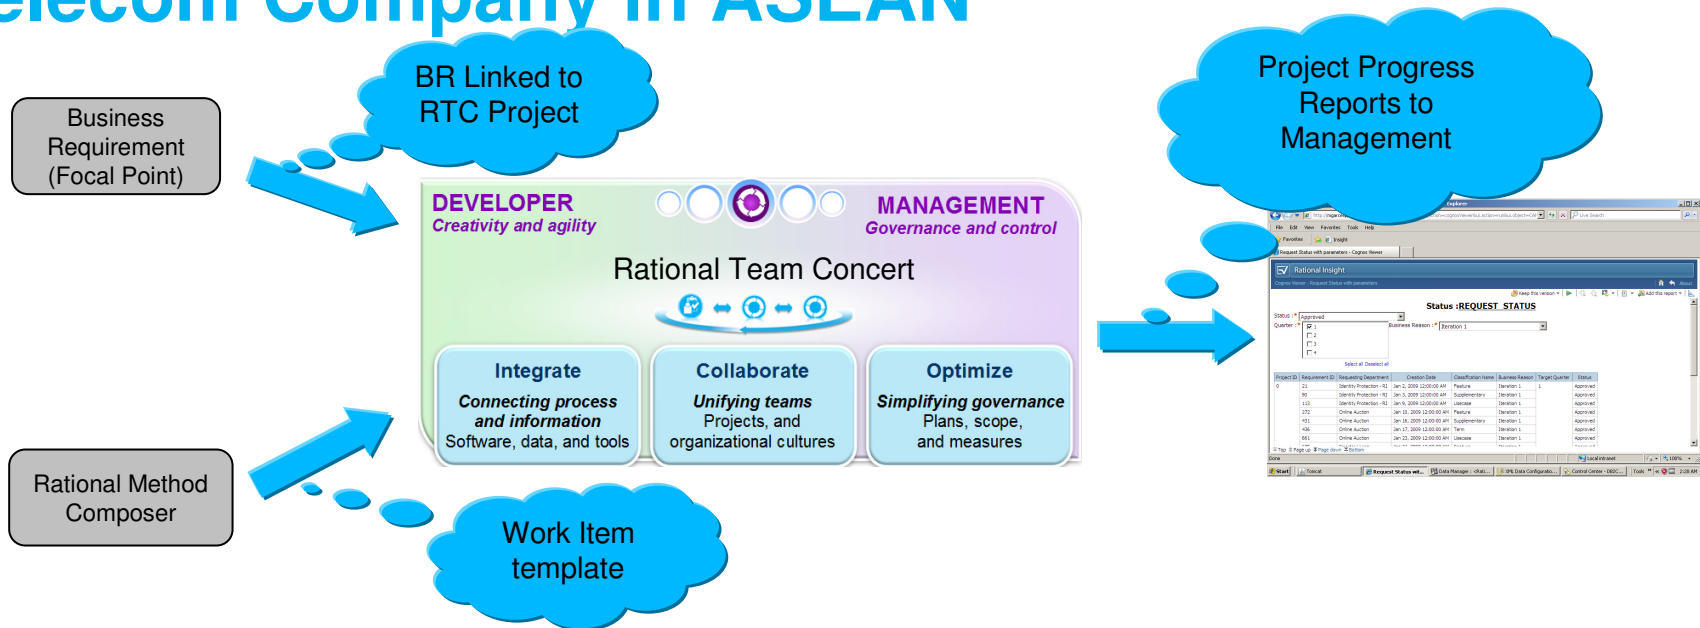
elecom Company in ASEAN

BR Linked to RTC Project

Business Requirement (Focal Point)

Project Progress Reports to Management

DEVELOPER
Creativity and agility

MANAGEMENT
Governance and control

Rational Team Concert

Integrate
Connecting process and information
Software, data, and tools

Collaborate
Unifying teams
Projects, and organizational cultures

Optimize
Simplifying governance
Plans, scope, and measures

Rational Method Composer

Work Item template

Rational Insight

Status :REQUEST_STATUS

Status : Approved

Quarter :

Business Reason : Iteration 1

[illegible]